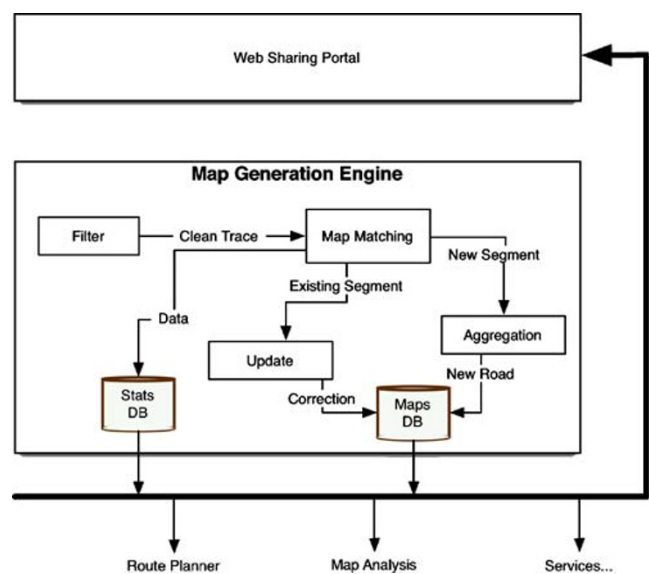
Web Sharing Portal

Map Generation Engine

Filter

Clean Trace

Map Matching

New Segment

Existing Segment

Data

Aggregation

Update

New Road

Stats DB

Correction

Maps DB

Route Planner

Map Analysis

Services...